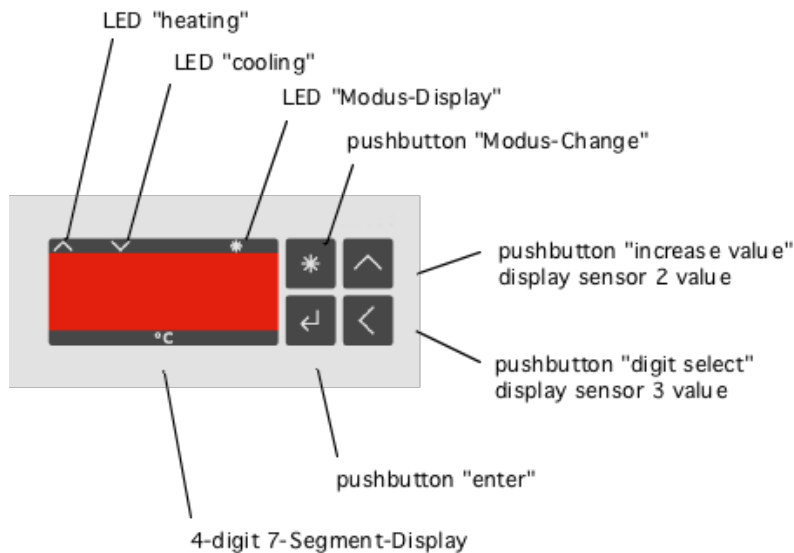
LED "heating"

LED "cooling"

LED "Modus-Display"

pushbutton "Modus-Change"

pushbutton "increase value"
display sensor 2 value

°C

pushbutton "digit select"
display sensor 3 value

pushbutton "enter"

4-digit 7-Segment-Display